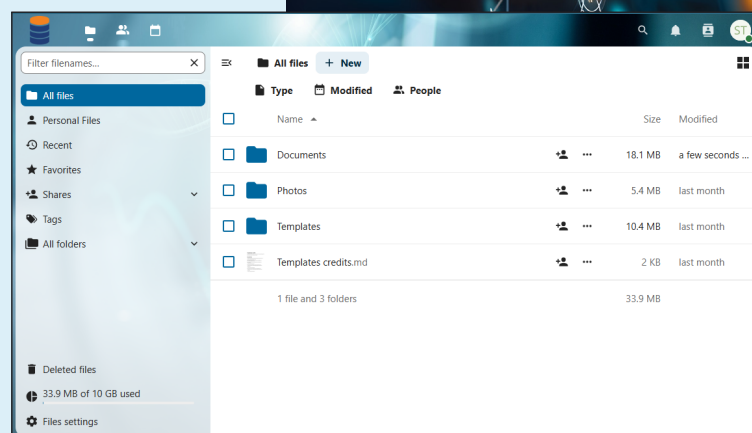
ST

Filter filenames...

All files
Personal Files
Recent
Favorites
Shares
Tags
All folders

Deleted files
33.9 MB of 10 GB used
Files settings

All files
+ New

Type
Modified
People

| | Name | | Size | Modified |
|---|---|---|---|---|
| | Documents | | 18.1 MB | a few seconds ... |
| | Photos | | 5.4 MB | last month |
| | Templates | | 10.4 MB | last month |
| | Templates credits.md | | 2 KB | last month |
| | 1 file and 3 folders | | 33.9 MB | |